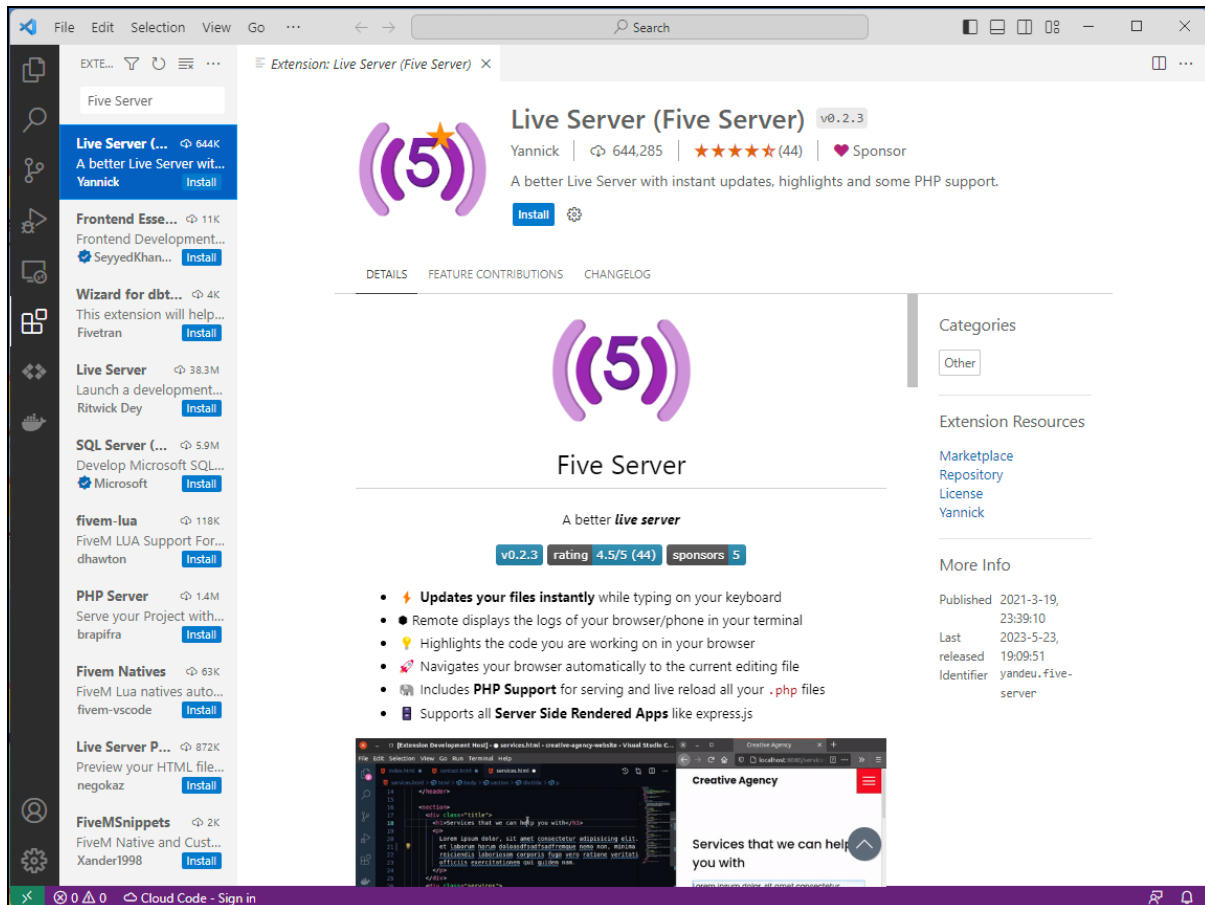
File Edit Selection View Go ···
Search

EXTE... 
Five Server

Live Server (... 644K
A better Live Server wit...
Yannick Install

Frontend Esse... 11K
Frontend Development...
SeyyedKhan... Install

Wizard for dbt... 4K
This extension will help...
Fivetran Install

Live Server 38.3M
Launch a development...
Ritwick Dey Install

SQL Server (... 5.9M
Develop Microsoft SQL...
Microsoft Install

fivem-lua 118K
FiveM LUA Support For...
dhawton Install

PHP Server 1.4M
Serve your Project with...
brapifra Install

Fivem Natives 63K
FiveM Lua natives auto...
fivem-vscode Install

Live Server P... 872K
Preview your HTML file...
negokaz Install

FiveMSnippets 2K
FiveM Native and Cust...
Xander1998 Install

Extension: Live Server (Five Server) ×

Live Server (Five Server) v0.2.3
Yannick | 644,285 | (44) | Sponsor
A better Live Server with instant updates, highlights and some PHP support.
Install

DETAILS FEATURE CONTRIBUTIONS CHANGELOG

(5)

Five Server

A better ***live server***

v0.2.3 rating 4.5/5 (44) sponsors 5

- **Updates your files instantly** while typing on your keyboard
- Remote displays the logs of your browser/phone in your terminal
- Highlights the code you are working on in your browser
- Navigates your browser automatically to the current editing file
- Includes **PHP Support** for serving and live reload all your .php files
- Supports all **Server Side Rendered Apps** like express.js

[Extension Development Host] - services.html - creative-agency-website - Visual Studio C...
Creative Agency
Creative Agency
Services that we can help you with

Categories
Other

Extension Resources
Marketplace
Repository
License
Yannick

More Info
Published 2021-3-19, 23:39:10
Last released 2023-5-23, 19:09:51
Identifier yandeu.five-server

0 0 Cloud Code - Sign in